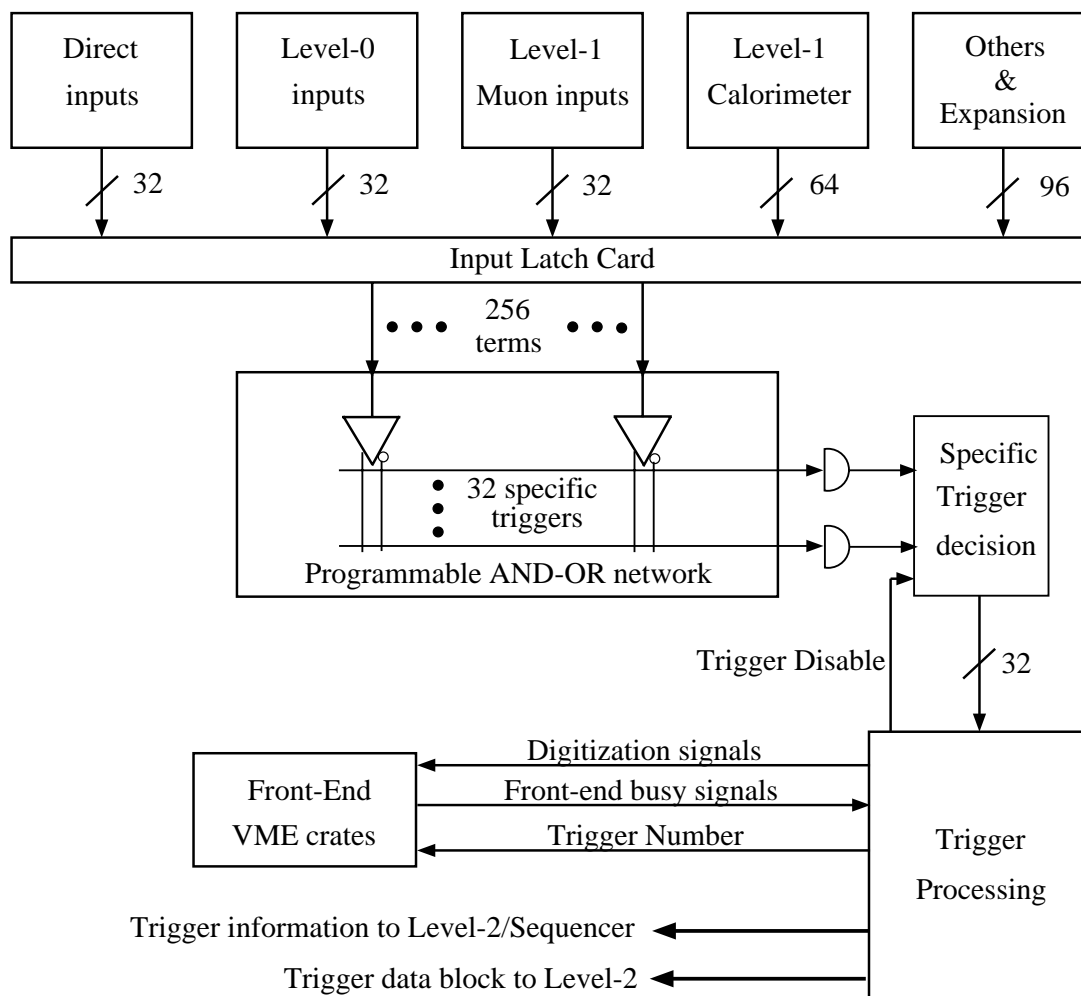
Direct inputs

Level-0 inputs

Level-1 Muon inputs

Level-1 Calorimeter

Others & Expansion

32

32

32

64

96

Input Latch Card

256 terms

32 specific triggers

Programmable AND-OR network

Specific Trigger decision

Trigger Disable

32

Digitization signals

Front-end busy signals

Trigger Number

Front-End VME crates

Trigger Processing

Trigger information to Level-2/Sequencer

Trigger data block to Level-2